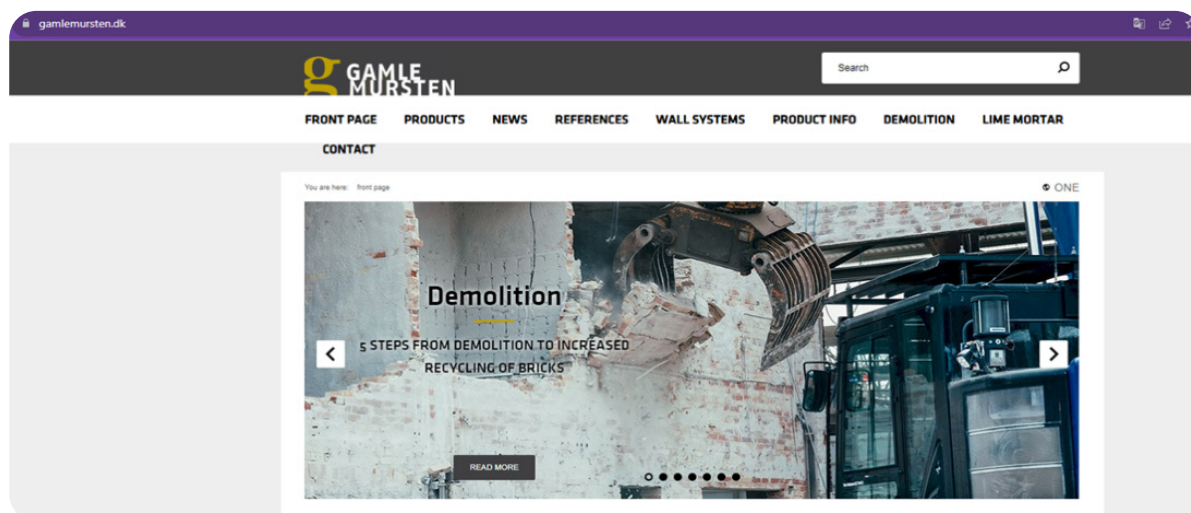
gamlemursten.dk

g GAMLE MURSTEN

Search

FRONT PAGE PRODUCTS NEWS REFERENCES WALL SYSTEMS PRODUCT INFO DEMOLITION LIME MORTAR CONTACT

You are here: front page

ONE

Demolition

5 STEPS FROM DEMOLITION TO INCREASED RECYCLING OF BRICKS

READ MORE